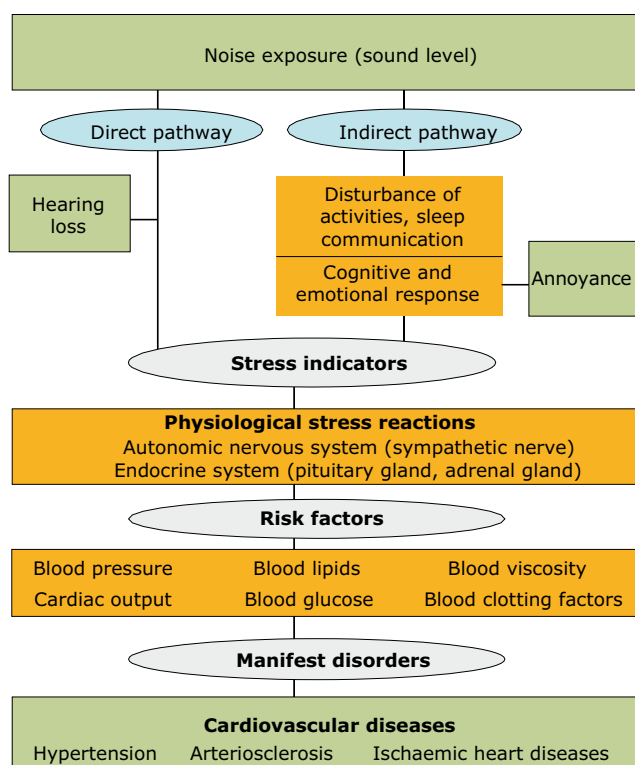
Noise exposure (sound level)

Direct pathway

Indirect pathway

Hearing loss

Disturbance of activities, sleep communication

Cognitive and emotional response

Annoyance

Stress indicators

Physiological stress reactions
Autonomic nervous system (sympathetic nerve)
Endocrine system (pituitary gland, adrenal gland)

Risk factors

Blood pressure
Blood lipids
Blood viscosity
Cardiac output
Blood glucose
Blood clotting factors

Manifest disorders

Cardiovascular diseases
Hypertension
Arteriosclerosis
Ischaemic heart diseases